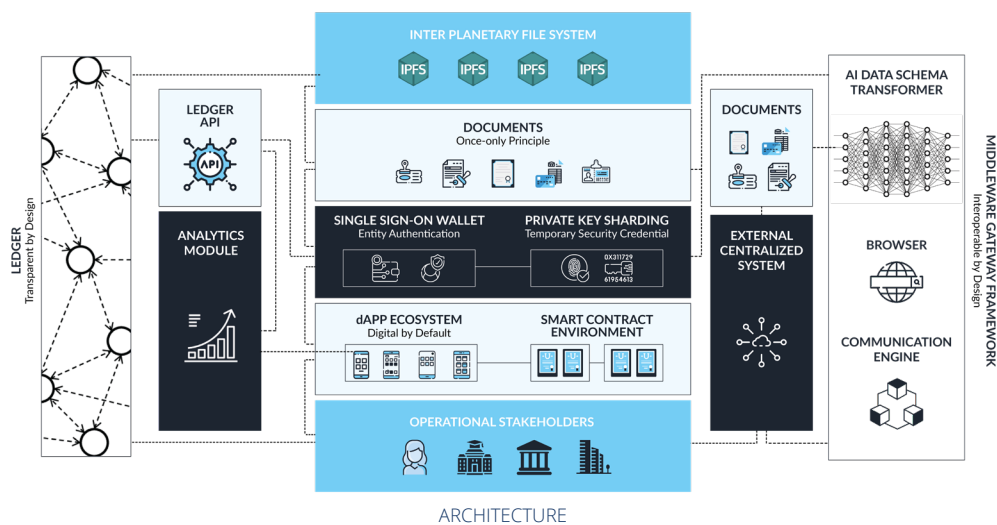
INTER PLANETARY FILE SYSTEM

IPFS IPFS IPFS IPFS

LEDGER
Transparent by Design

LEDGER API

API

ANALYTICS MODULE

DOCUMENTS
Once-only Principle

SINGLE SIGN-ON WALLET
Entity Authentication

PRIVATE KEY SHARDING
Temporary Security Credential

0X311729
61954613

dAPP ECOSYSTEM
Digital by Default

SMART CONTRACT ENVIRONMENT

OPERATIONAL STAKEHOLDERS

DOCUMENTS

EXTERNAL CENTRALIZED SYSTEM

AI DATA SCHEMA TRANSFORMER

BROWSER

COMMUNICATION ENGINE

MIDDLEWARE GATEWAY FRAMEWORK
Interoperable by Design

ARCHITECTURE